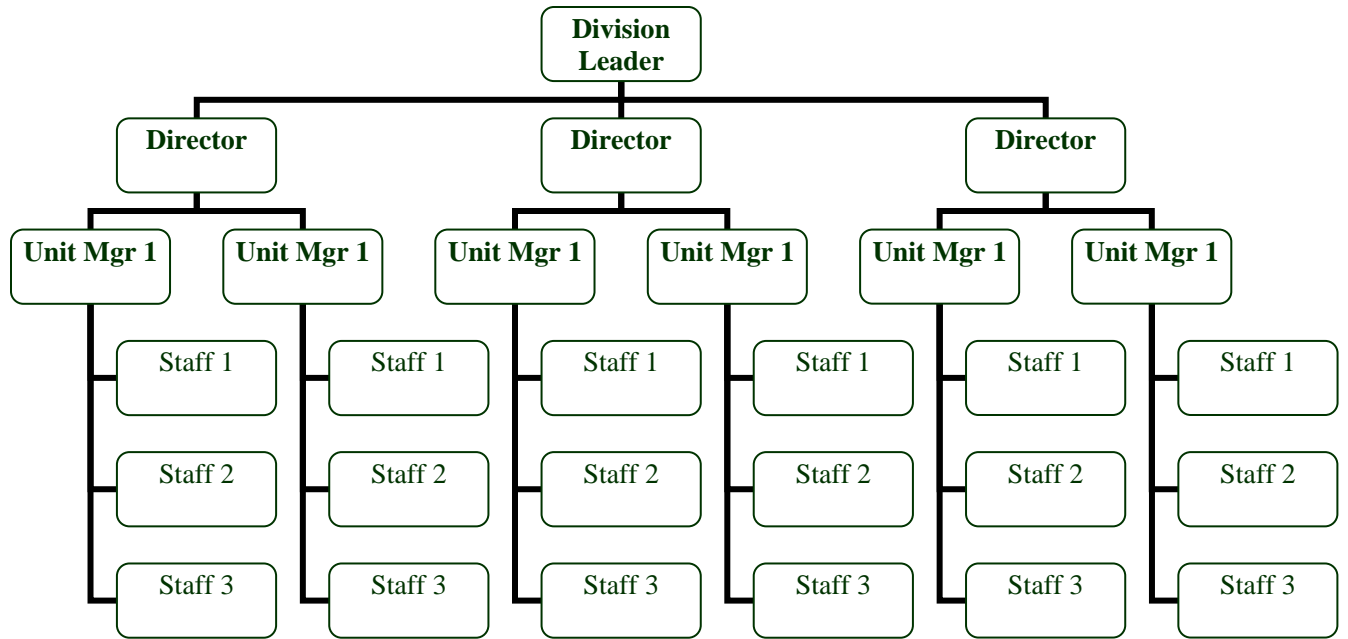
Division Leader

Director

Unit Mgr 1

Staff 1

Staff 2

Staff 3

Unit Mgr 1

Staff 1

Staff 2

Staff 3

Director

Unit Mgr 1

Staff 1

Staff 2

Staff 3

Unit Mgr 1

Staff 1

Staff 2

Staff 3

Director

Unit Mgr 1

Staff 1

Staff 2

Staff 3

Unit Mgr 1

Staff 1

Staff 2

Staff 3